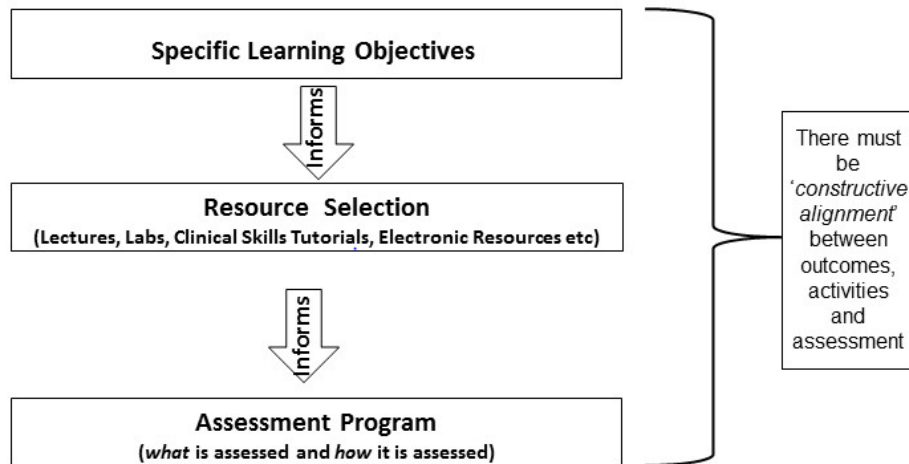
Specific Learning Objectives

Informs

Resource Selection
(Lectures, Labs, Clinical Skills Tutorials, Electronic Resources etc)

Informs

Assessment Program
(*what* is assessed and *how* it is assessed)

There must be '*constructive alignment*' between outcomes, activities and assessment